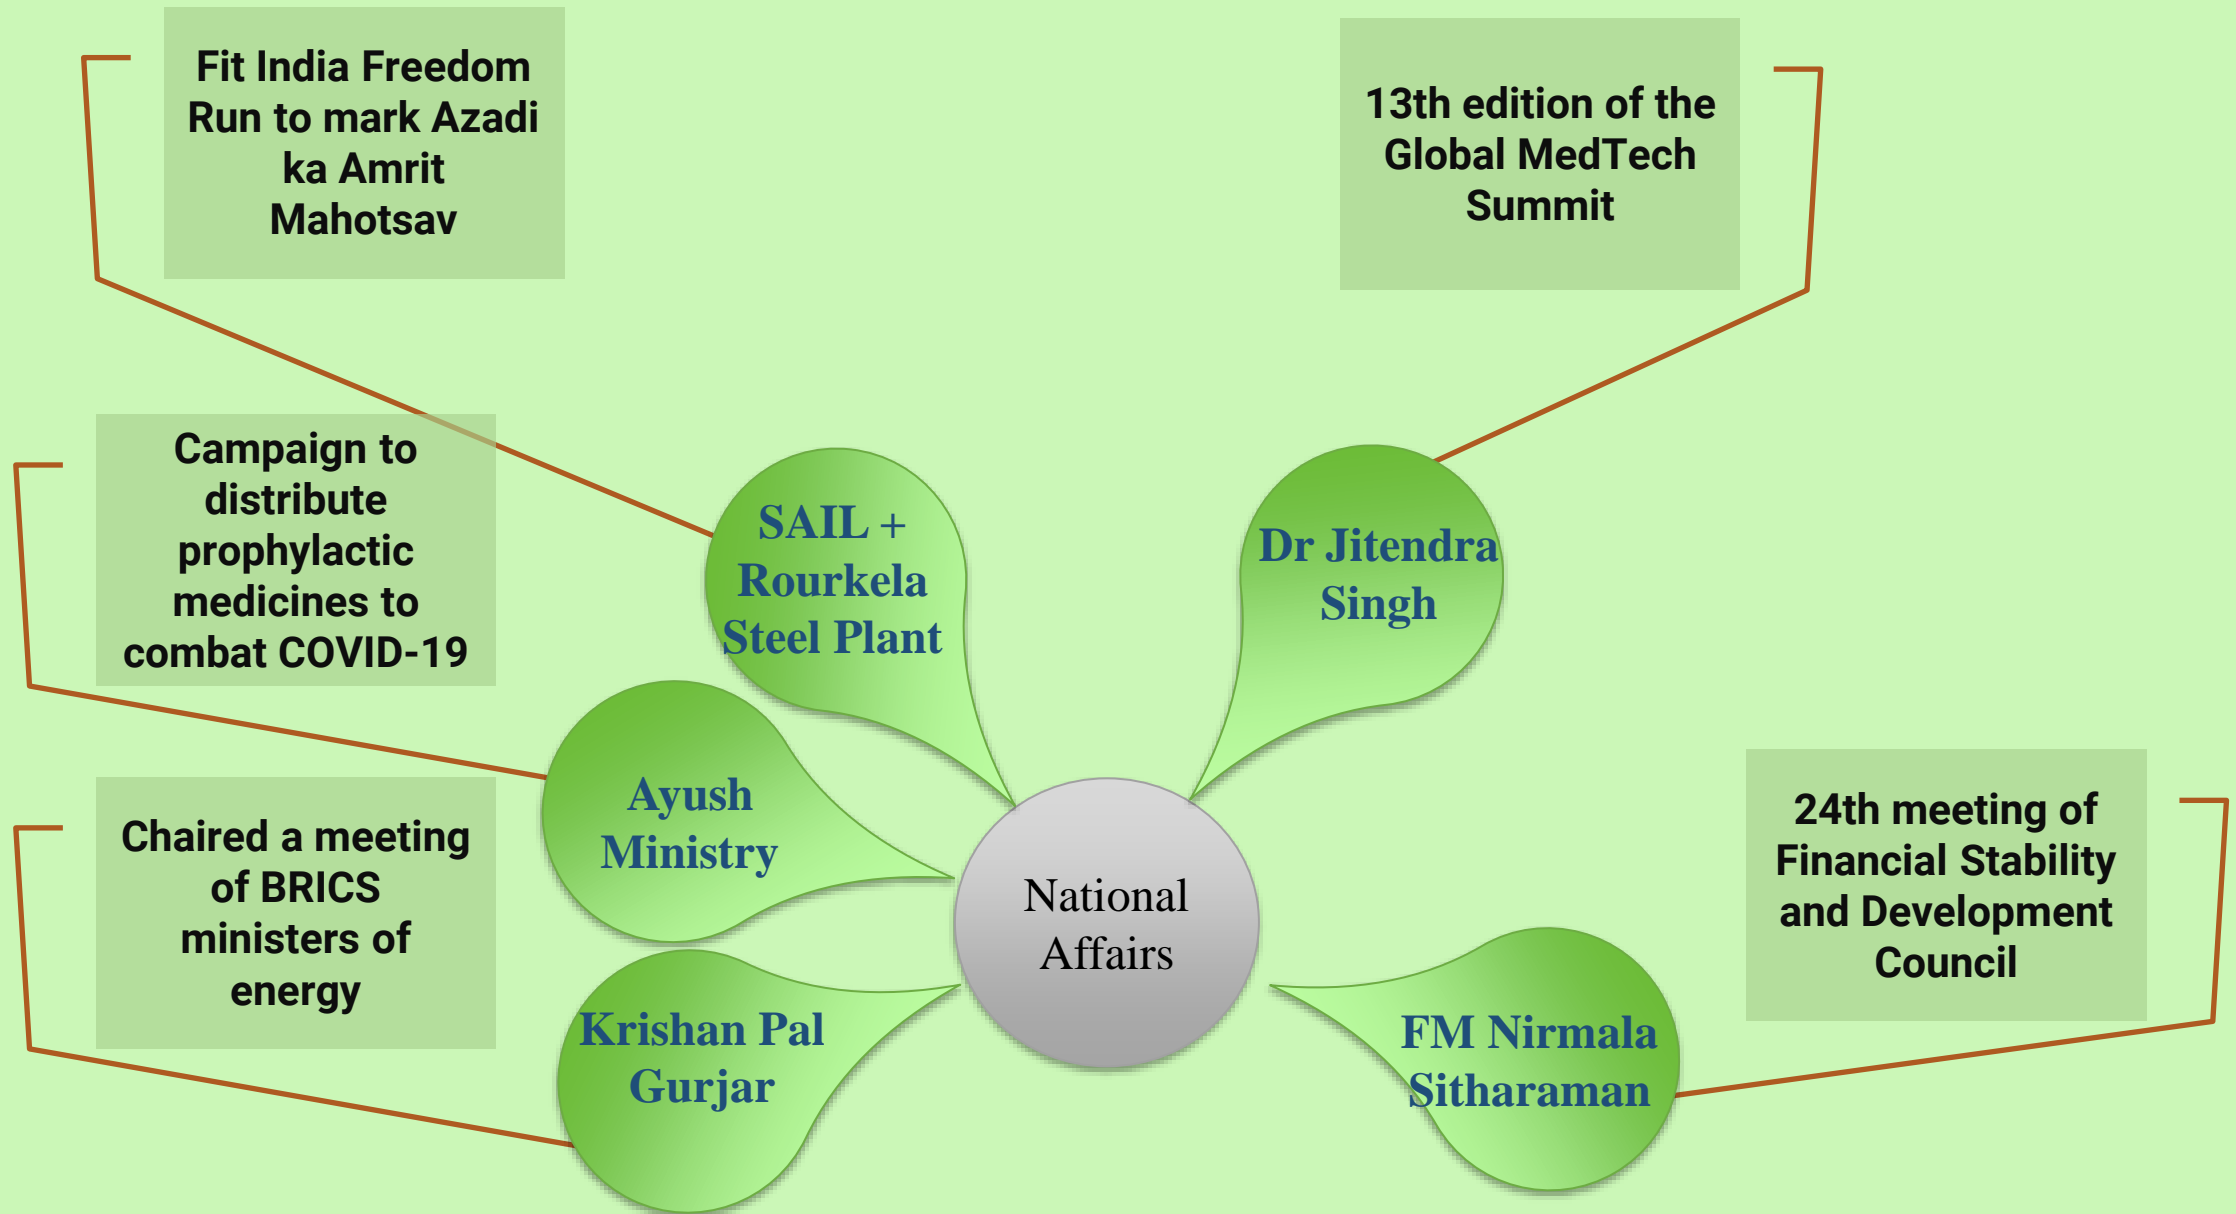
Fit India Freedom Run to mark Azadi ka Amrit Mahotsav

13th edition of the Global MedTech Summit

Campaign to distribute prophylactic medicines to combat COVID-19

SAIL + Rourkela Steel Plant

Dr Jitendra Singh

Ayush Ministry

National Affairs

Chaired a meeting of BRICS ministers of energy

24th meeting of Financial Stability and Development Council

Krishan Pal Gurjar

FM Nirmala Sitharaman